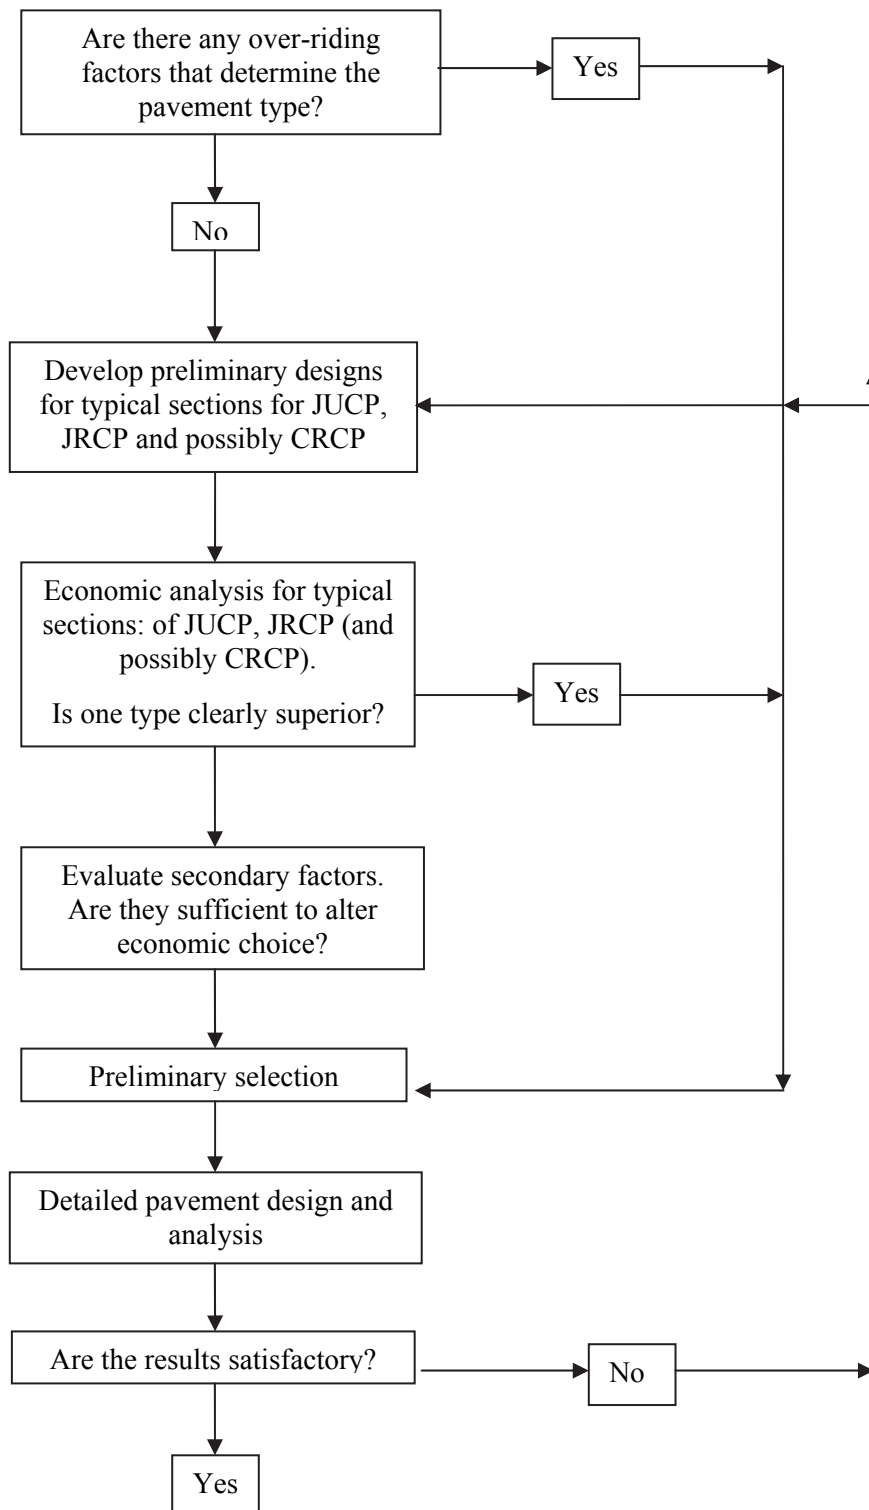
Are there any over-riding factors that determine the pavement type?

Yes

No

Develop preliminary designs for typical sections for JUCP, JRCP and possibly CRCP

Economic analysis for typical sections: of JUCP, JRCP (and possibly CRCP).

Is one type clearly superior?

Yes

Evaluate secondary factors. Are they sufficient to alter economic choice?

Preliminary selection

Detailed pavement design and analysis

Are the results satisfactory?

No

Yes